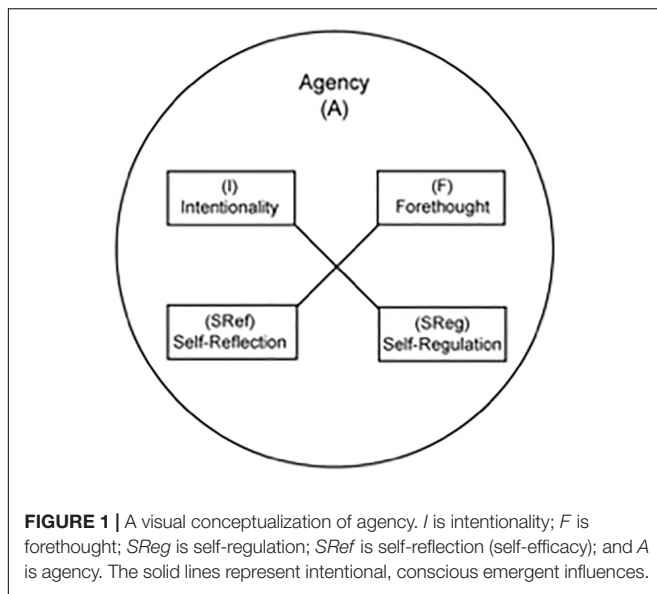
Agency
(A)

(I)
Intentionality

(F)
Forethought

(SRef)
Self-Reflection

(SReg)
Self-Regulation

**FIGURE 1 |** A visual conceptualization of agency. *I* is intentionality; *F* is forethought; *SReg* is self-regulation; *SRef* is self-reflection (self-efficacy); and *A* is agency. The solid lines represent intentional, conscious emergent influences.